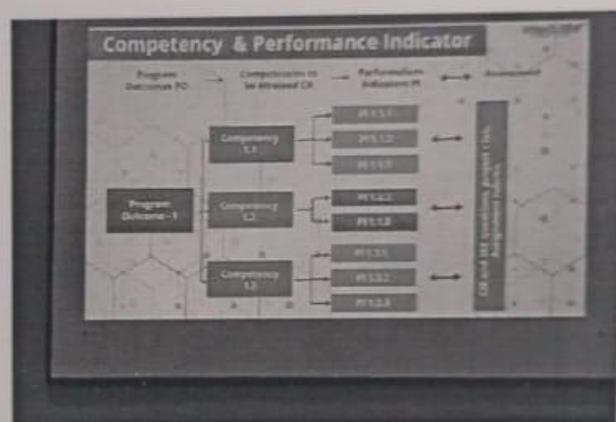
Competency & Performance Indicator

Program Outcomes PO → Competencies to be attained CA → Performance Indicators PI ⟷ Assessment

Program Outcome - 1

Competency 1.1

Competency 1.2

Competency 1.3

PI 1.1.1

PI 1.1.2

PI 1.1.3

PI 1.2.1

PI 1.2.2

PI 1.3.1

PI 1.3.2

PI 1.3.3

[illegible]